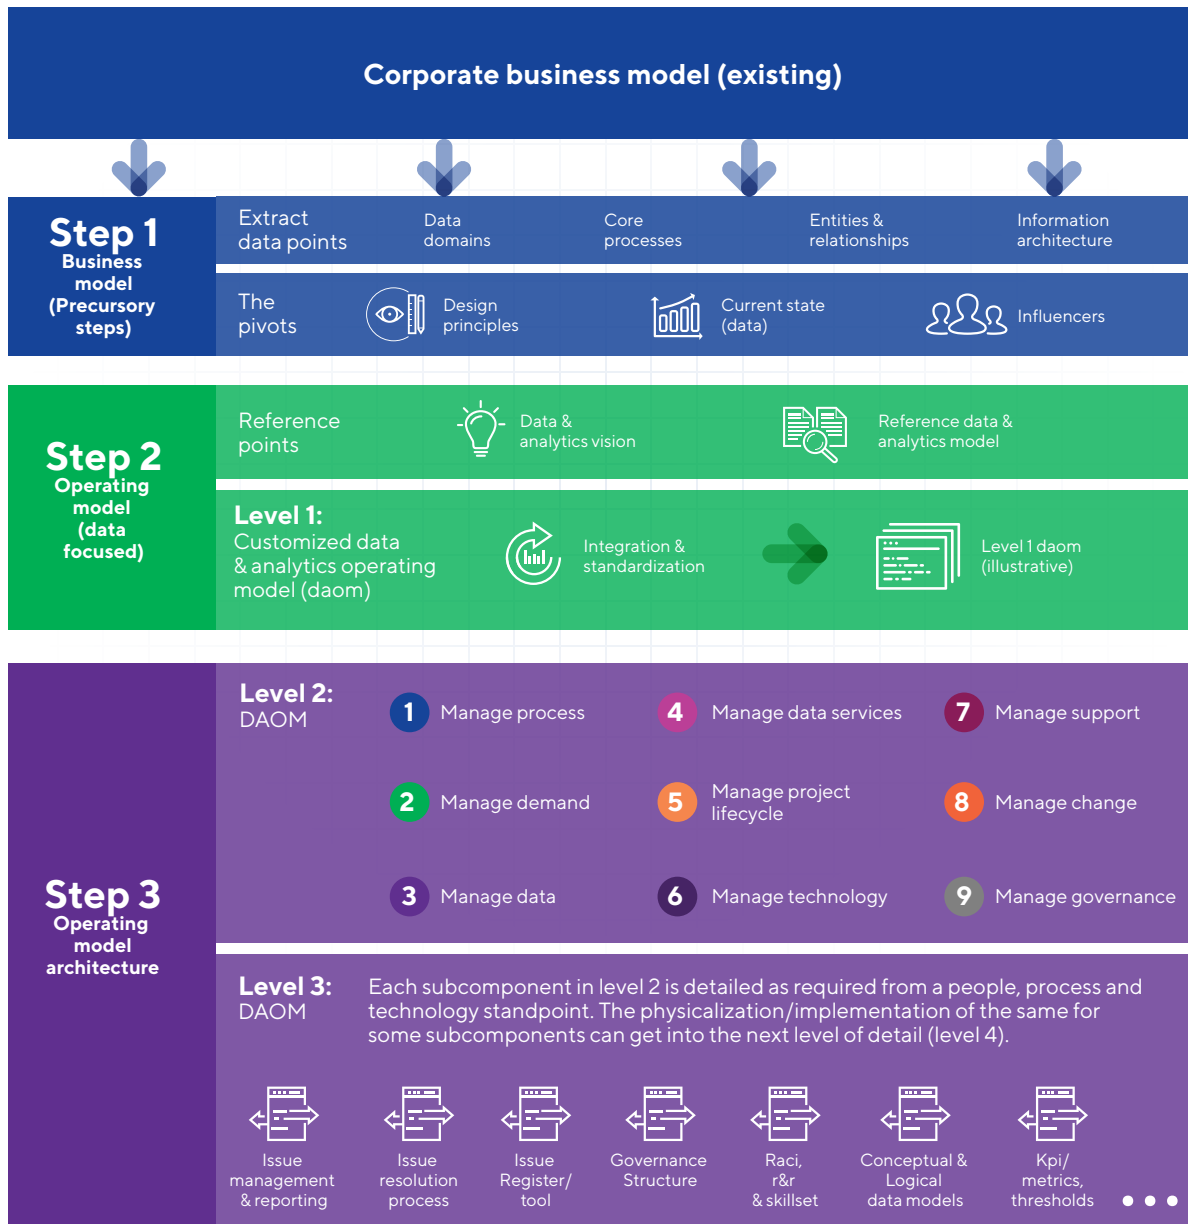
Corporate business model (existing)

Step 1
Business model (Precursory steps)

Extract data points

Data domains

Core processes

Entities & relationships

Information architecture

The pivots

Design principles

Current state (data)

Influencers

Step 2
Operating model (data focused)

Reference points

Data & analytics vision

Reference data & analytics model

Level 1:
Customized data & analytics operating model (daom)

Integration & standardization

Level 1 daom (illustrative)

Step 3
Operating model architecture

Level 2:
DAOM

1 Manage process

4 Manage data services

7 Manage support

2 Manage demand

5 Manage project lifecycle

8 Manage change

3 Manage data

6 Manage technology

9 Manage governance

Level 3:
DAOM

Each subcomponent in level 2 is detailed as required from a people, process and technology standpoint. The physicalization/implementation of the same for some subcomponents can get into the next level of detail (level 4).

Issue management & reporting

Issue resolution process

Issue Register/ tool

Governance Structure

Raci, r&r & skillset

Conceptual & Logical data models

Kpi/ metrics, thresholds